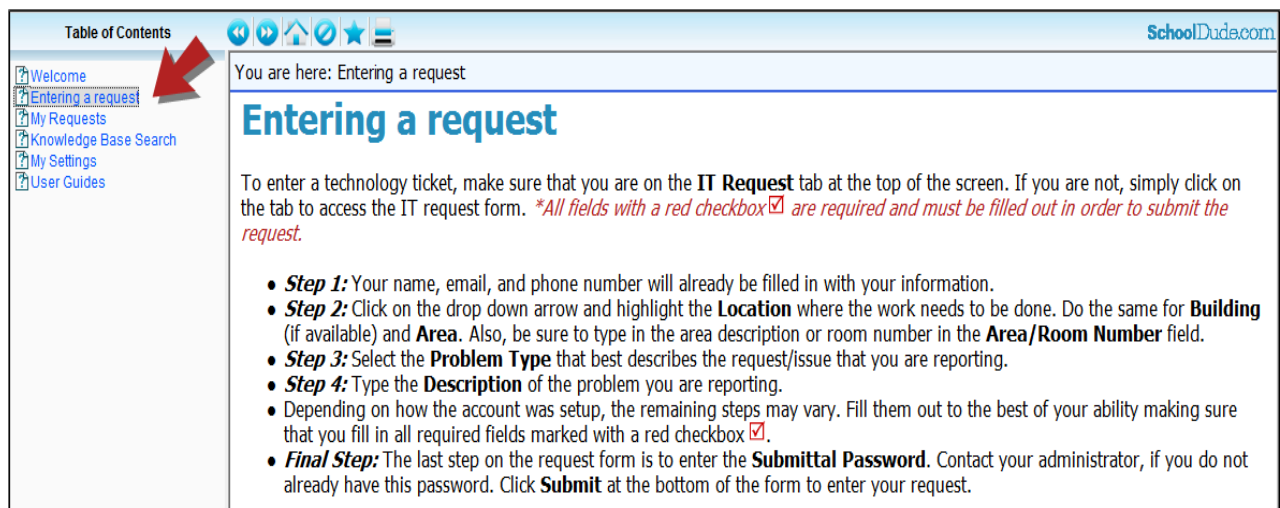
Table of Contents

Welcome
Entering a request
My Requests
Knowledge Base Search
My Settings
User Guides

SchoolDude.com

You are here: Entering a request

Entering a request

To enter a technology ticket, make sure that you are on the **IT Request** tab at the top of the screen. If you are not, simply click on the tab to access the IT request form. *\*All fields with a red checkbox ☑ are required and must be filled out in order to submit the request.*

- ***Step 1:*** Your name, email, and phone number will already be filled in with your information.
- ***Step 2:*** Click on the drop down arrow and highlight the **Location** where the work needs to be done. Do the same for **Building** (if available) and **Area**. Also, be sure to type in the area description or room number in the **Area/Room Number** field.
- ***Step 3:*** Select the **Problem Type** that best describes the request/issue that you are reporting.
- ***Step 4:*** Type the **Description** of the problem you are reporting.
- Depending on how the account was setup, the remaining steps may vary. Fill them out to the best of your ability making sure that you fill in all required fields marked with a red checkbox ☑.
- ***Final Step:*** The last step on the request form is to enter the **Submittal Password**. Contact your administrator, if you do not already have this password. Click **Submit** at the bottom of the form to enter your request.